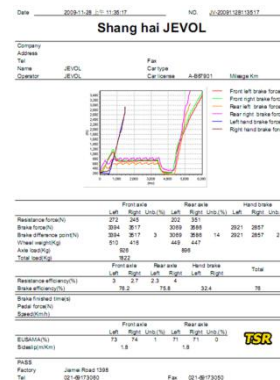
Date 2009-11-28 上午 11:35:17 NO. JV-2009112811357

Shang hai JEVOL

Company
Address
Tel Fax
Name JEVOL Car type
Operator JEVOL Car license A-B8F921 Mileage Km

Front left brake force
Front right brake force
Rear left brake force
Rear right brake force
Left hand brake force
Right hand brake force

| | Front axle | | | Rear axle | | | Hand brake | | |
|---|---|---|---|---|---|---|---|---|---|
| | Left | Right | Unb.(%) | Left | Right | Unb.(%) | Left | Right | Unb. |
| Resistance force(N) | 272 | 248 | | 202 | 351 | | | | |
| Brake force(N) | 3394 | 3517 | | 3089 | 3586 | | 2921 | 2857 | |
| Brake difference point(N) | 3394 | 3517 | 3 | 3089 | 3586 | 14 | 2921 | 2857 | 2 |
| Wheel weight(Kg) | 510 | 416 | | 449 | 447 | | | | |
| Axle load(Kg) | 926 | | | 896 | | | | | |
| Total load(Kg) | 1822 | | | | | | | | |

| | Front axle | | Rear axle | | Hand brake | Total |
|---|---|---|---|---|---|---|
| | Left | Right | Left | Right | | |
| Resistance efficiency(%) | 3 | 2.7 | 2.3 | 4 | | |
| Brake efficiency(%) | 76.2 | | 75.8 | | 32.4 | 76 |

Brake finished time(s)
Pedal force(N)
Speed(Km/h)

| | Front axle | | | Rear axle | | |
|---|---|---|---|---|---|---|
| | Left | Right | Unb.(%) | Left | Right | Unb.(%) |
| EUSAMA(%) | 73 | 74 | 1 | 71 | 71 | 0 |
| Sideslip(m/Km) | 1.8 | | | 1.8 | | |

TSR

PASS
Factory Jiame Road 1398
Tel 021-69173050 Fax 021-69173050